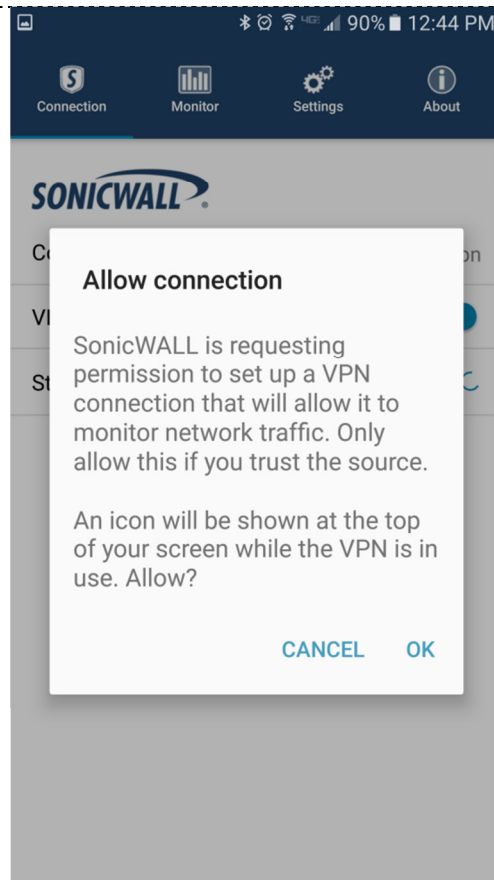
90% 12:44 PM

Connection Monitor Settings About

SONICWALL

Co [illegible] on

VI

St

Allow connection

SonicWALL is requesting permission to set up a VPN connection that will allow it to monitor network traffic. Only allow this if you trust the source.

An icon will be shown at the top of your screen while the VPN is in use. Allow?

CANCEL OK